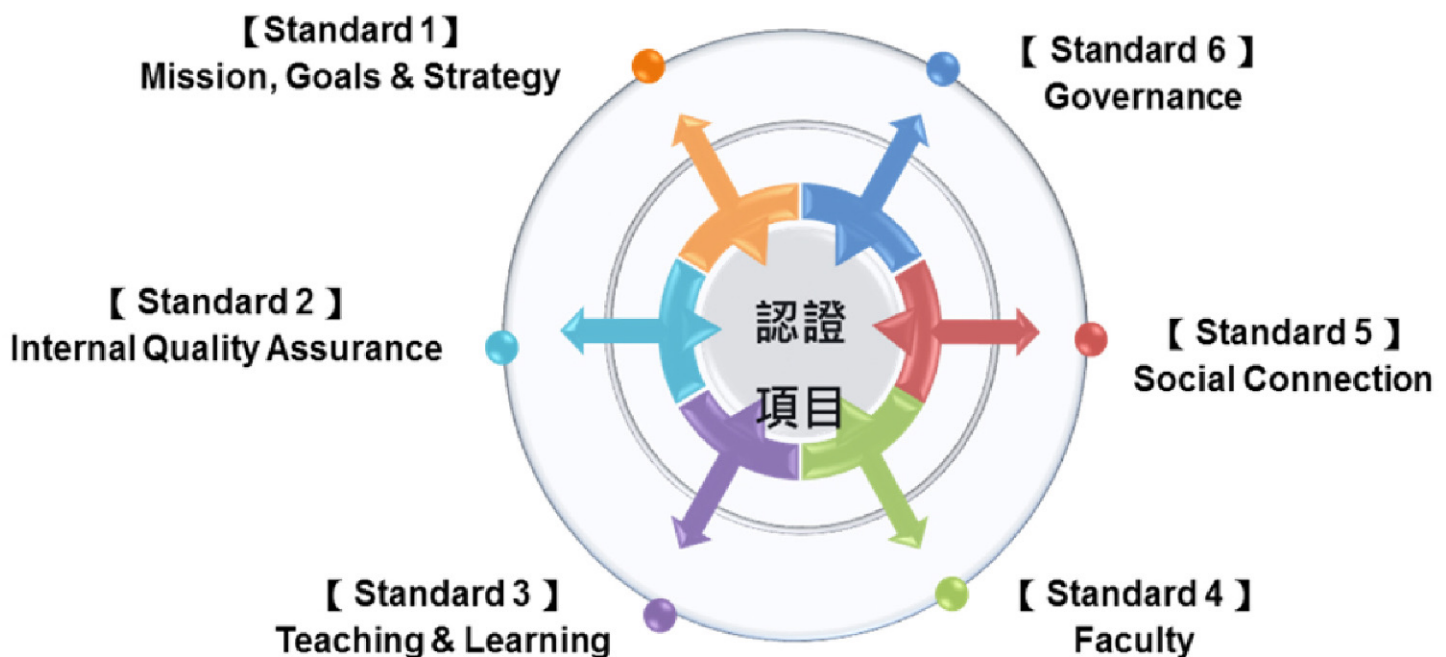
【Standard 1】
Mission, Goals & Strategy

【 Standard 6 】
Governance

【 Standard 2 】
Internal Quality Assurance

認證
項目

【 Standard 5 】
Social Connection

【 Standard 3 】
Teaching & Learning

【 Standard 4 】
Faculty